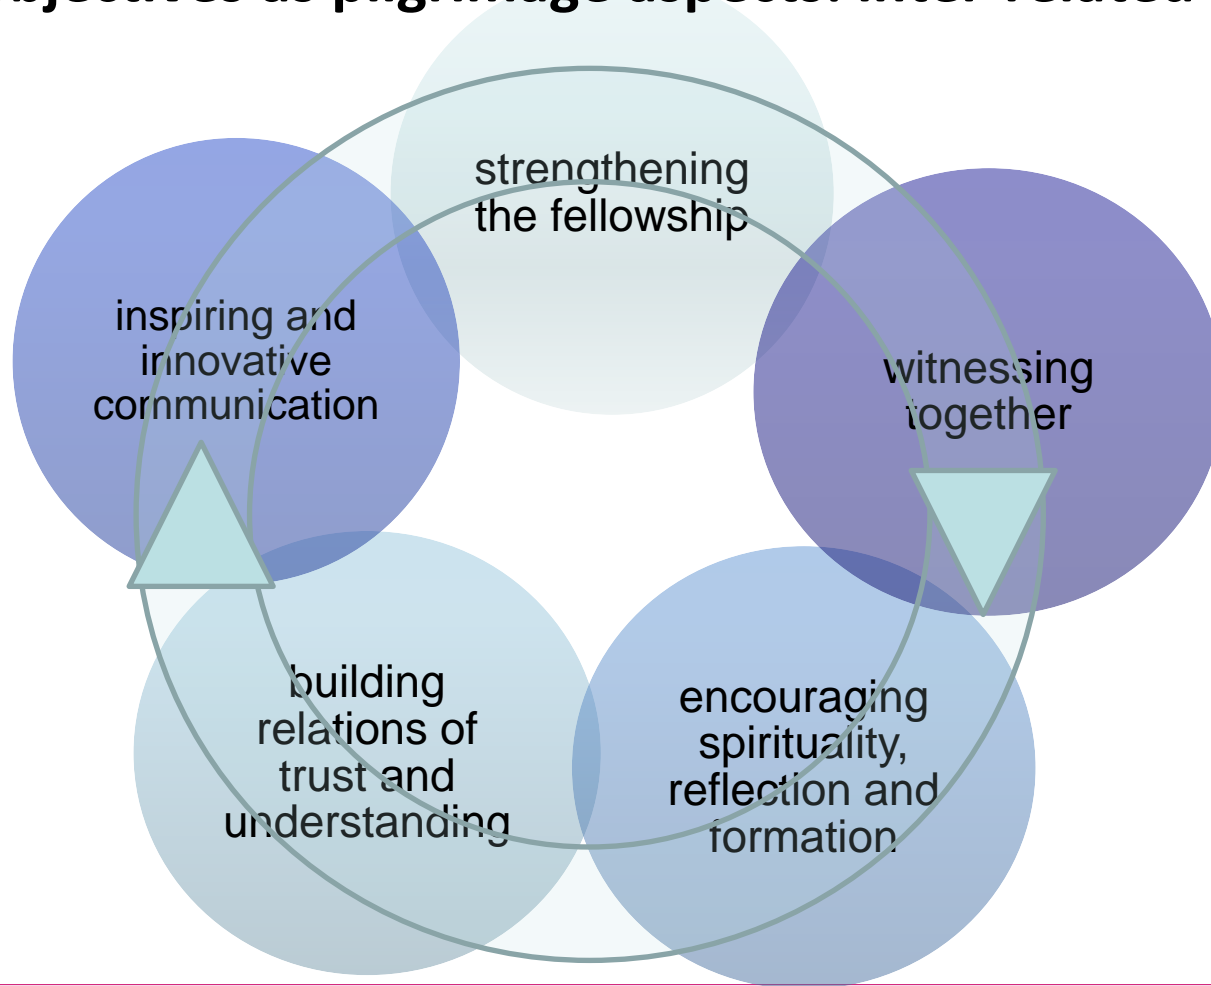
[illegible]bjectives as pilgrimage aspects: inter-related

strengthening the fellowship

witnessing together

encouraging spirituality, reflection and formation

building relations of trust and understanding

inspiring and innovative communication